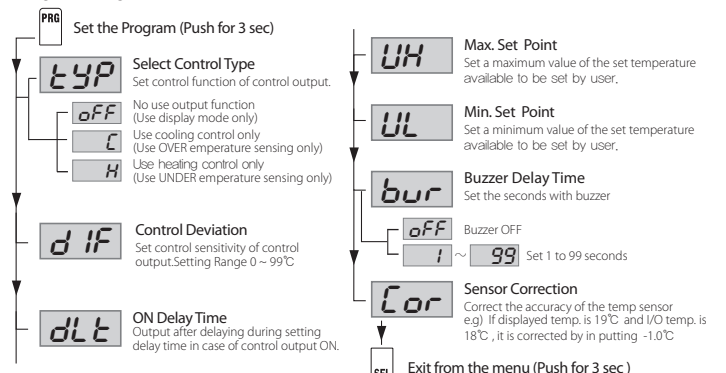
PRG
Set the Program (Push for 3 sec)

tYP
Select Control Type
Set control function of control output.

oFF
No use output function
(Use display mode only)

C
Use cooling control only
(Use OVER emperature sensing only)

H
Use heating control only
(Use UNDER emperature sensing only)

d IF
Control Deviation
Set control sensitivity of control output.Setting Range 0 ~ 99℃

dLt
ON Delay Time
Output after delaying during setting delay time in case of control output ON.

UH
Max. Set Point
Set a maximum value of the set temperature available to be set by user.

UL
Min. Set Point
Set a minimum value of the set temperature available to be set by user.

bur
Buzzer Delay Time
Set the seconds with buzzer

oFF
Buzzer OFF

1 ~ 99 Set 1 to 99 seconds

Cor
Sensor Correction
Correct the accuracy of the temp sensor
e.g) If displayed temp. is 19℃ and I/O temp. is 18℃ , it is corrected by in putting -1.0℃

SEL
Exit from the menu (Push for 3 sec )